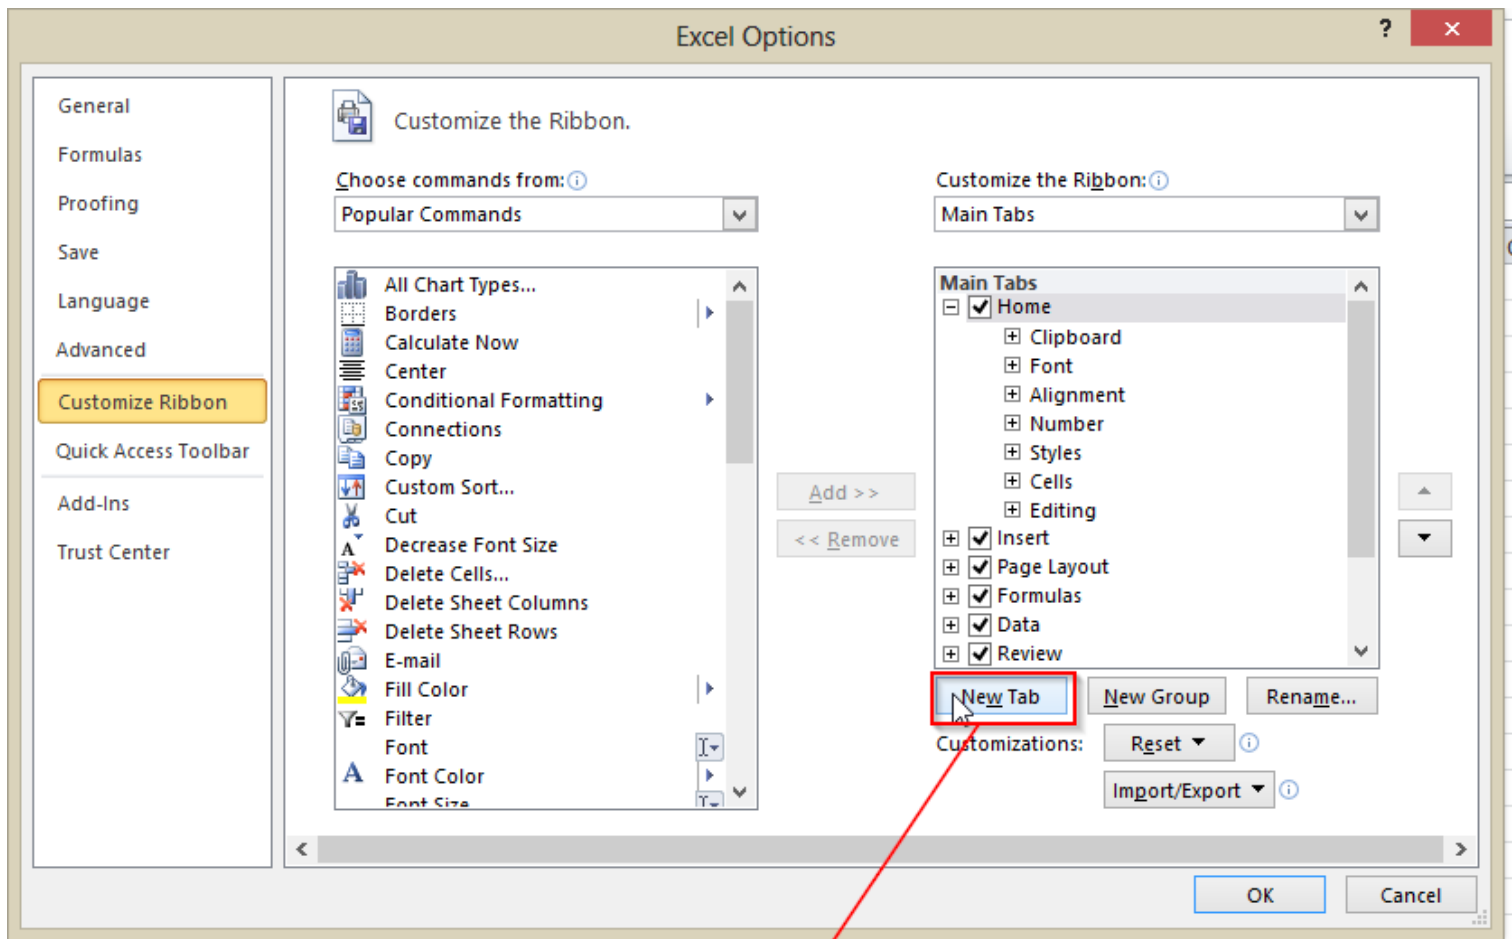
Excel Options

?

General
Formulas
Proofing
Save
Language
Advanced
Customize Ribbon
Quick Access Toolbar
Add-Ins
Trust Center

Customize the Ribbon.

Choose commands from:
Popular Commands

All Chart Types...
Borders
Calculate Now
Center
Conditional Formatting
Connections
Copy
Custom Sort...
Cut
Decrease Font Size
Delete Cells...
Delete Sheet Columns
Delete Sheet Rows
E-mail
Fill Color
Filter
Font
Font Color
Font Size

Add >>
<< Remove

Customize the Ribbon:
Main Tabs

Main Tabs
Home
Clipboard
Font
Alignment
Number
Styles
Cells
Editing
Insert
Page Layout
Formulas
Data
Review

New Tab
New Group
Rename...

Customizations:
Reset
Import/Export

OK
Cancel